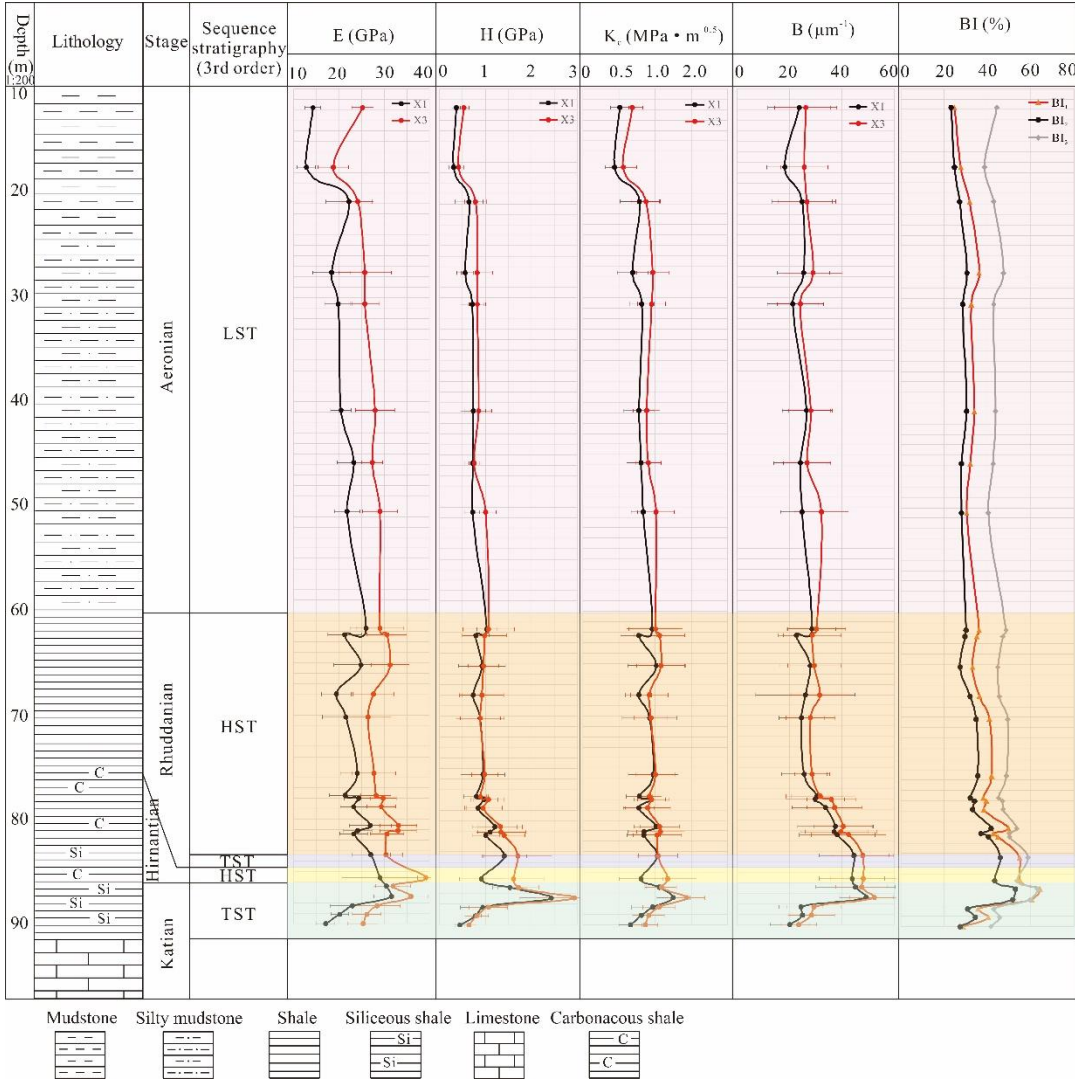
Depth (m) 1:200

Lithology

Stage

Sequence stratigraphy (3rd order)

E (GPa)
10 20 30 40

H (GPa)
0 1 2 3

$K_c$ (MPa • $m^{0.5}$)
0 0.5 1.0 2.0

B ($\mu m^{-1}$)
0 20 40 60

BI (%)
0 20 40 60 80

X1
X3

X1
X3

X1
X3

X1
X3

$BI_1$
$BI_2$
$BI_3$

10
20
30
40
50
60
70
80
90

Aeronian

Rhuddanian

Hirnantian

Katian

LST

HST

TST

HST

TST

C
C
C
Si
C
Si
Si
Si

Mudstone    Silty mudstone    Shale    Siliceous shale    Limestone    Carbonacous shale

Si
Si
C
C